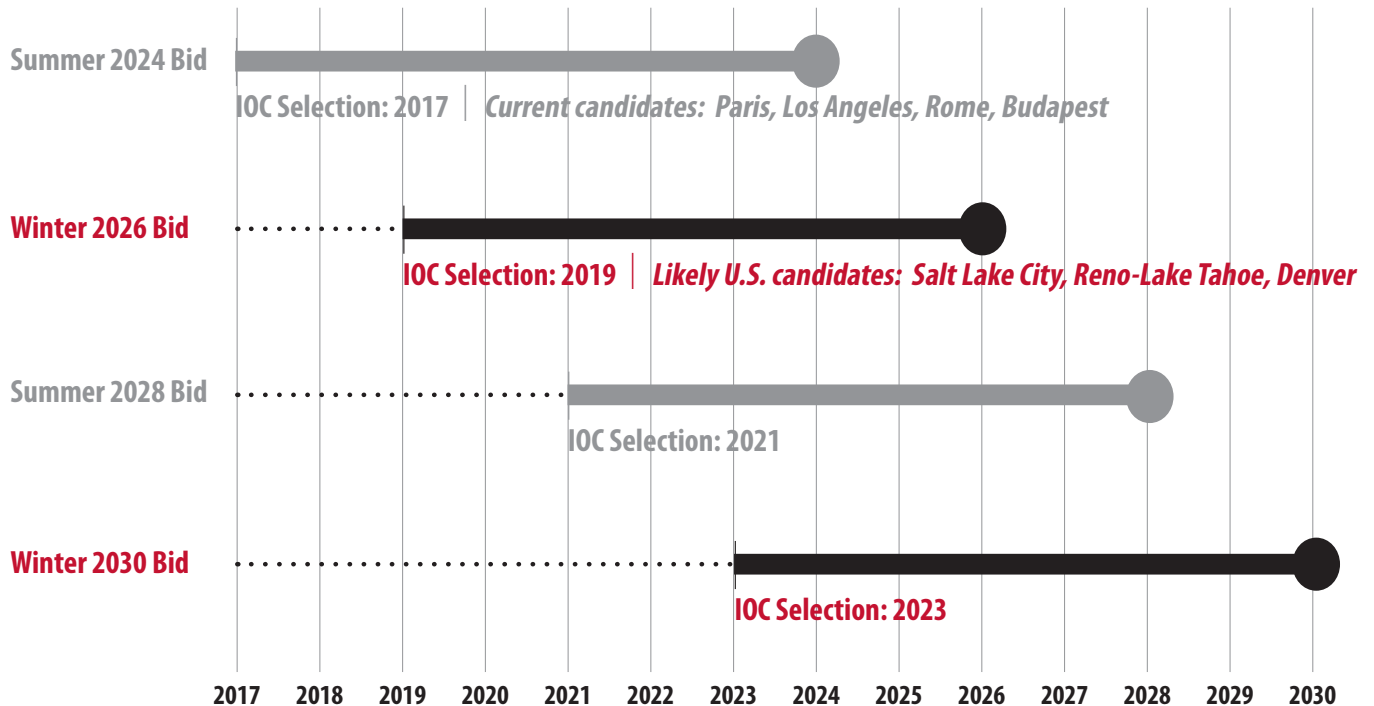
Summer 2024 Bid

IOC Selection: 2017 | Current candidates: Paris, Los Angeles, Rome, Budapest

Winter 2026 Bid

IOC Selection: 2019 | Likely U.S. candidates: Salt Lake City, Reno-Lake Tahoe, Denver

Summer 2028 Bid

IOC Selection: 2021

Winter 2030 Bid

IOC Selection: 2023

2017 2018 2019 2020 2021 2022 2023 2024 2025 2026 2027 2028 2029 2030